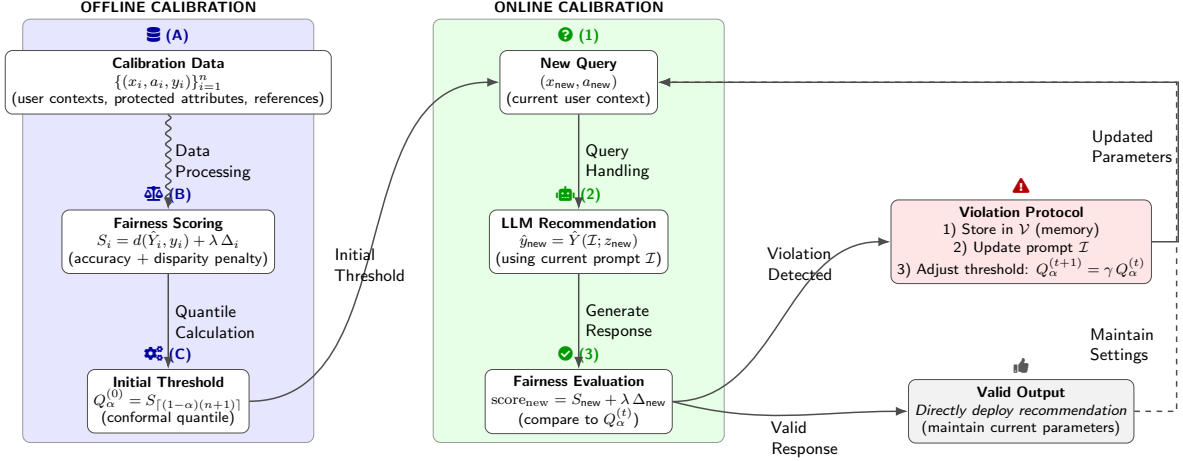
OFFLINE CALIBRATION

(A)

Calibration Data
$\{(x_i, a_i, y_i)\}_{i=1}^n$
(user contexts, protected attributes, references)

Data Processing

(B)

Fairness Scoring
$S_i = d(\hat{Y}_i, y_i) + \lambda\,\Delta_i$
(accuracy + disparity penalty)

Quantile Calculation

(C)

Initial Threshold
$Q_\alpha^{(0)} = S_{\lceil(1-\alpha)(n+1)\rceil}$
(conformal quantile)

Initial Threshold

ONLINE CALIBRATION

(1)

New Query
$(x_{\text{new}}, a_{\text{new}})$
(current user context)

Query Handling

(2)

LLM Recommendation
$\hat{y}_{\text{new}} = \hat{Y}(\mathcal{I}; z_{\text{new}})$
(using current prompt $\mathcal{I}$)

Generate Response

(3)

Fairness Evaluation
$\text{score}_{\text{new}} = S_{\text{new}} + \lambda\,\Delta_{\text{new}}$
(compare to $Q_\alpha^{(t)}$)

Violation Detected

Valid Response

Updated Parameters

Violation Protocol
1) Store in $\mathcal{V}$ (memory)
2) Update prompt $\mathcal{I}$
3) Adjust threshold: $Q_\alpha^{(t+1)} = \gamma\,Q_\alpha^{(t)}$

Maintain Settings

Valid Output
Directly deploy recommendation
(maintain current parameters)